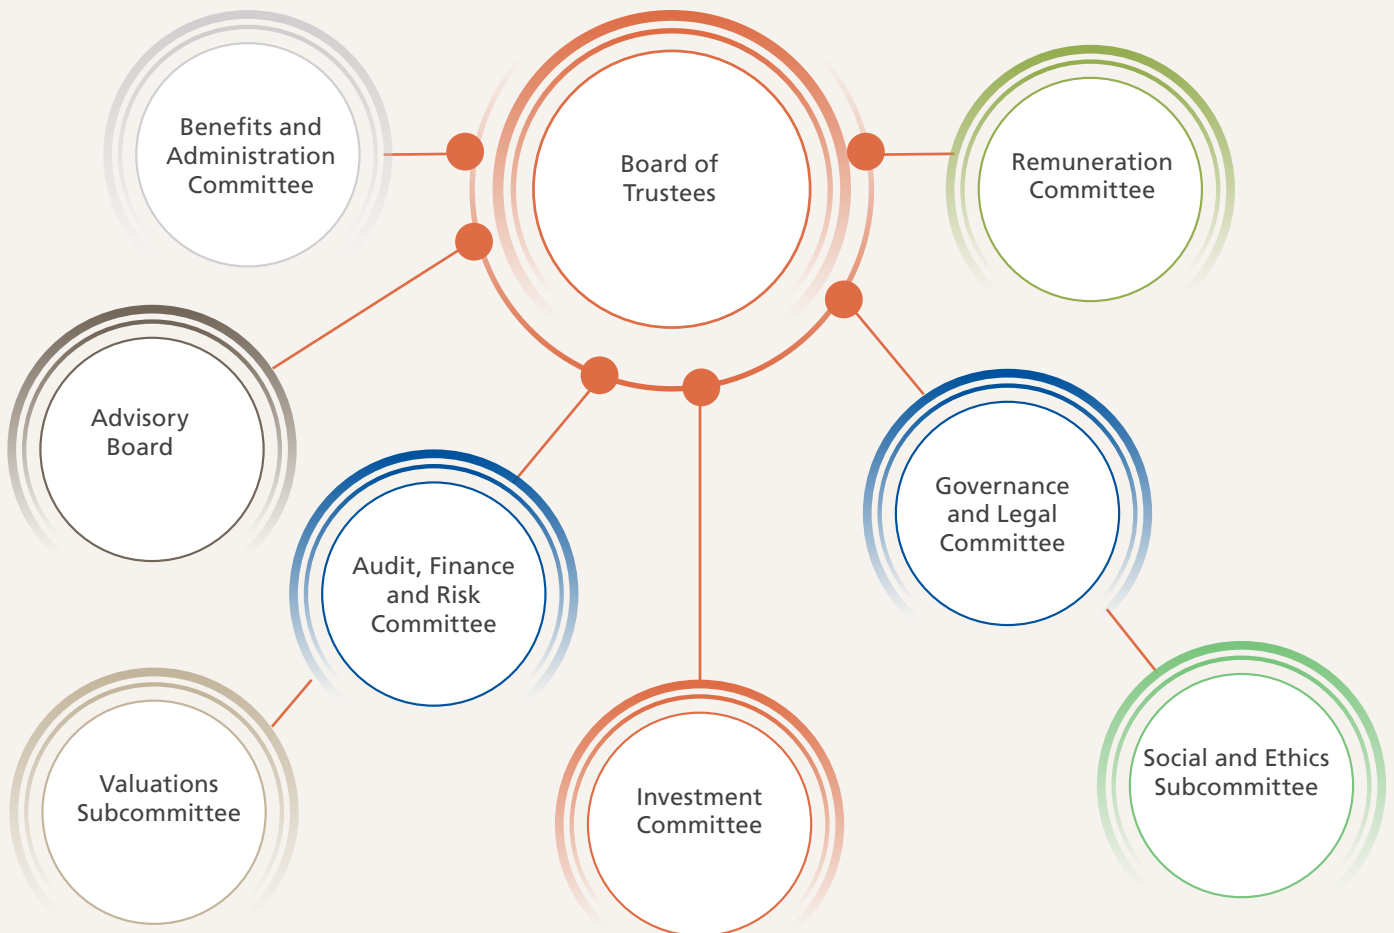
Benefits and Administration Committee

Board of Trustees

Remuneration Committee

Advisory Board

Governance and Legal Committee

Audit, Finance and Risk Committee

Valuations Subcommittee

Investment Committee

Social and Ethics Subcommittee